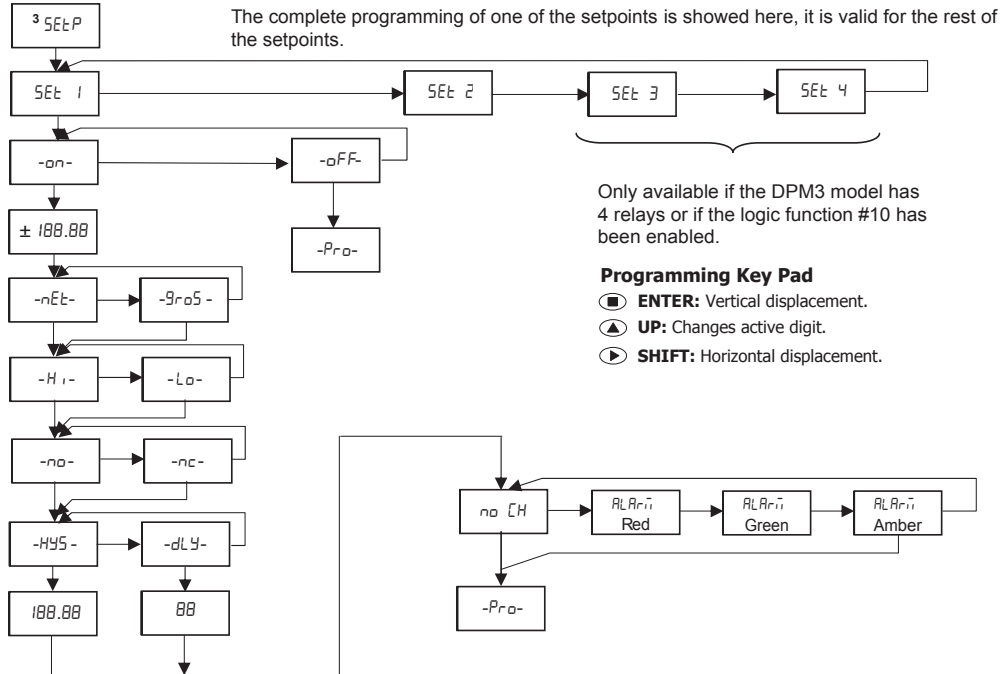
3 SEtP

The complete programming of one of the setpoints is showed here, it is valid for the rest of the setpoints.

SEt 1

SEt 2

SEt 3

SEt 4

Only available if the DPM3 model has 4 relays or if the logic function #10 has been enabled.

-on-

-oFF-

-Pro-

± 188.88

-nEt-

-GroS-

Programming Key Pad

ENTER: Vertical displacement.

UP: Changes active digit.

SHIFT: Horizontal displacement.

-Hi-

-Lo-

-no-

-nc-

-HYS-

-dLY-

188.88

88

no CH

ALArm Red

ALArm Green

ALArm Amber

-Pro-